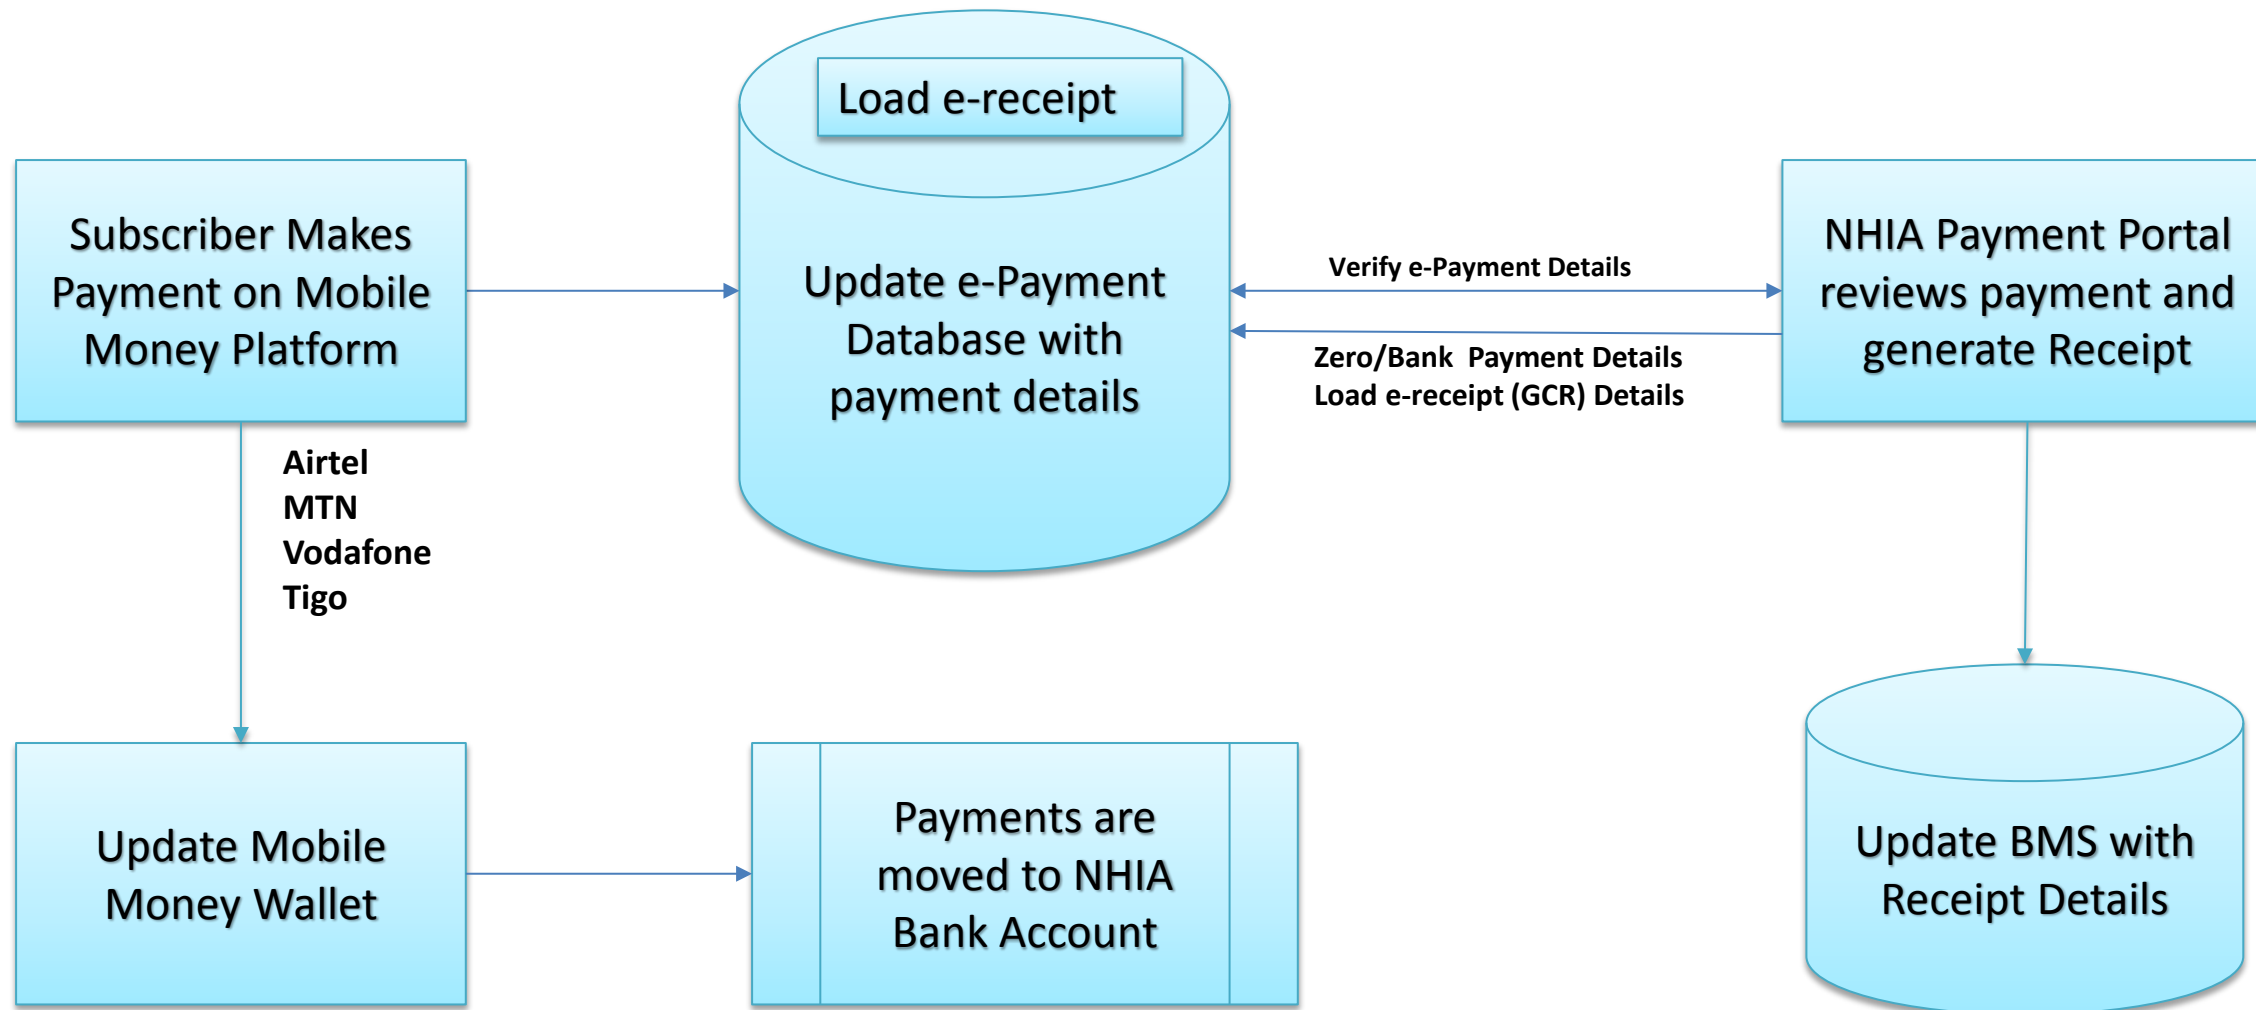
Load e-receipt

Subscriber Makes Payment on Mobile Money Platform

Update e-Payment Database with payment details

Verify e-Payment Details

NHIA Payment Portal reviews payment and generate Receipt

Zero/Bank Payment Details
Load e-receipt (GCR) Details

Airtel
MTN
Vodafone
Tigo

Update Mobile Money Wallet

Payments are moved to NHIA Bank Account

Update BMS with Receipt Details